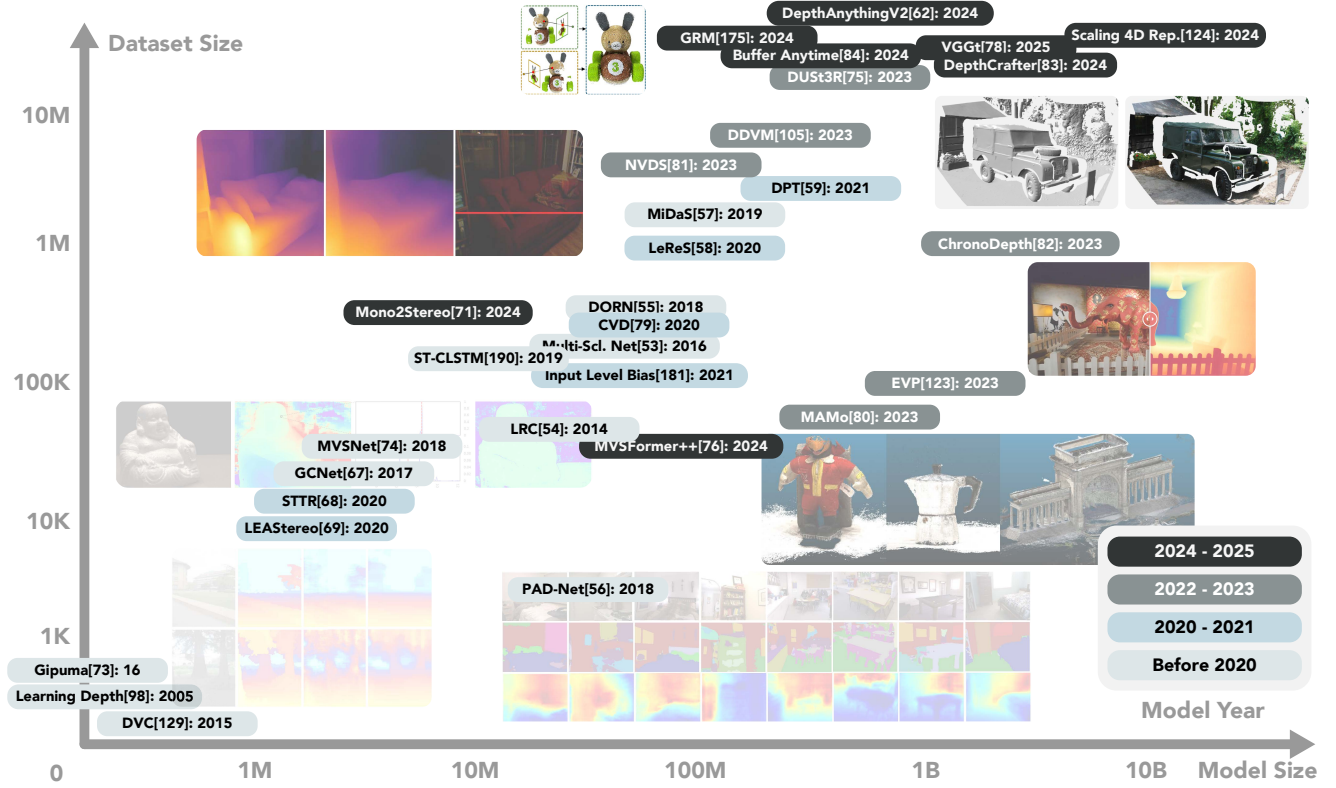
Dataset Size

DepthAnythingV2[62]: 2024
GRM[175]: 2024
Buffer Anytime[84]: 2024
VGGt[78]: 2025
Scaling 4D Rep.[124]: 2024
DUSt3R[75]: 2023
DepthCrafter[83]: 2024

10M

DDVM[105]: 2023
NVDS[81]: 2023
DPT[59]: 2021
MiDaS[57]: 2019
LeReS[58]: 2020
ChronoDepth[82]: 2023

1M

Mono2Stereo[71]: 2024
DORN[55]: 2018
CVD[79]: 2020
Multi-Scl. Net[53]: 2016
ST-CLSTM[190]: 2019
Input Level Bias[181]: 2021

100K

EVP[123]: 2023
MAMo[80]: 2023
LRC[54]: 2014
MVSNet[74]: 2018
MVSFormer++[76]: 2024
GCNet[67]: 2017
STTR[68]: 2020

10K

LEAStereo[69]: 2020

2024 - 2025
2022 - 2023
2020 - 2021
Before 2020

PAD-Net[56]: 2018

1K

Gipuma[73]: 16
Learning Depth[98]: 2005
DVC[129]: 2015

Model Year

0 1M 10M 100M 1B 10B Model Size